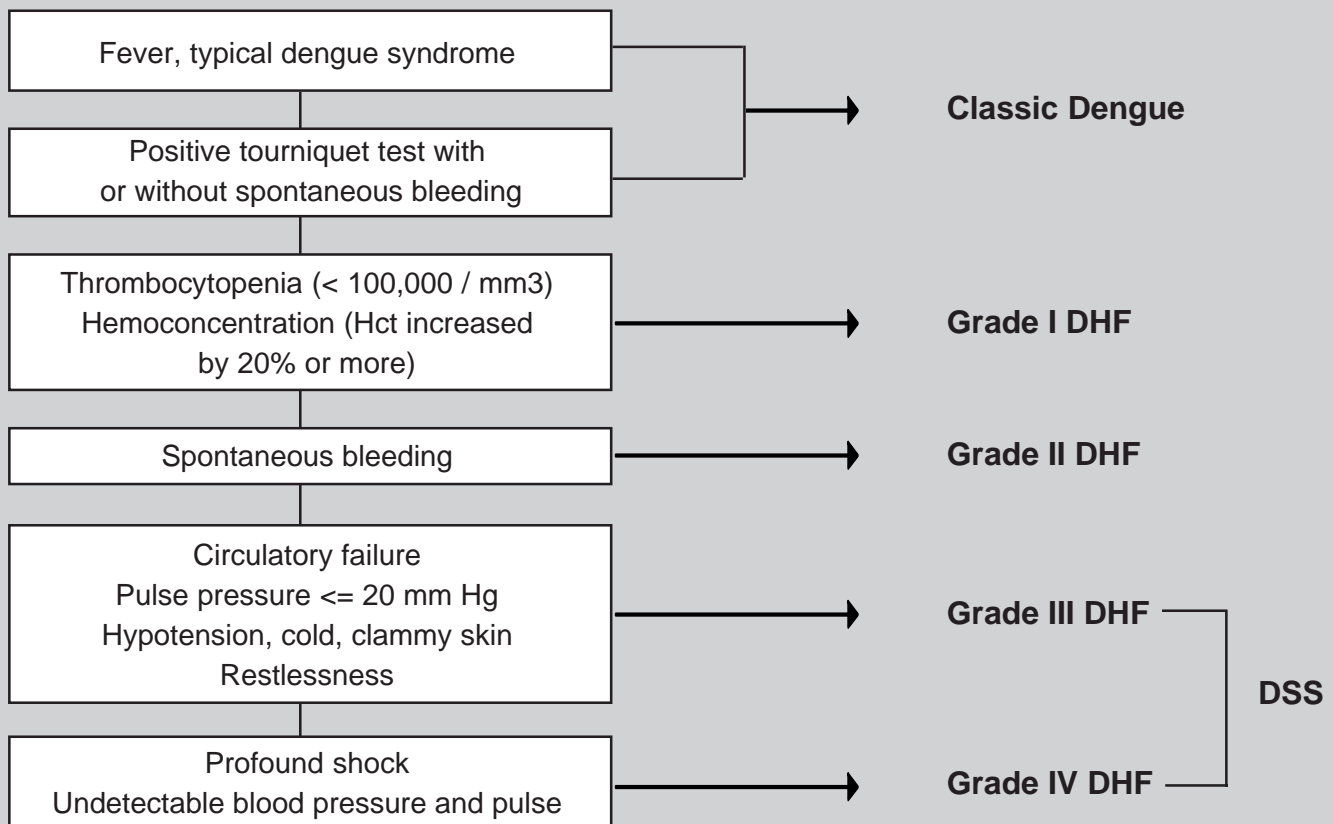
Fever, typical dengue syndrome

Positive tourniquet test with or without spontaneous bleeding

Classic Dengue

Thrombocytopenia (< 100,000 / mm3)
Hemoconcentration (Hct increased by 20% or more)

Grade I DHF

Spontaneous bleeding

Grade II DHF

Circulatory failure
Pulse pressure <= 20 mm Hg
Hypotension, cold, clammy skin
Restlessness

Grade III DHF

DSS

Profound shock
Undetectable blood pressure and pulse

Grade IV DHF